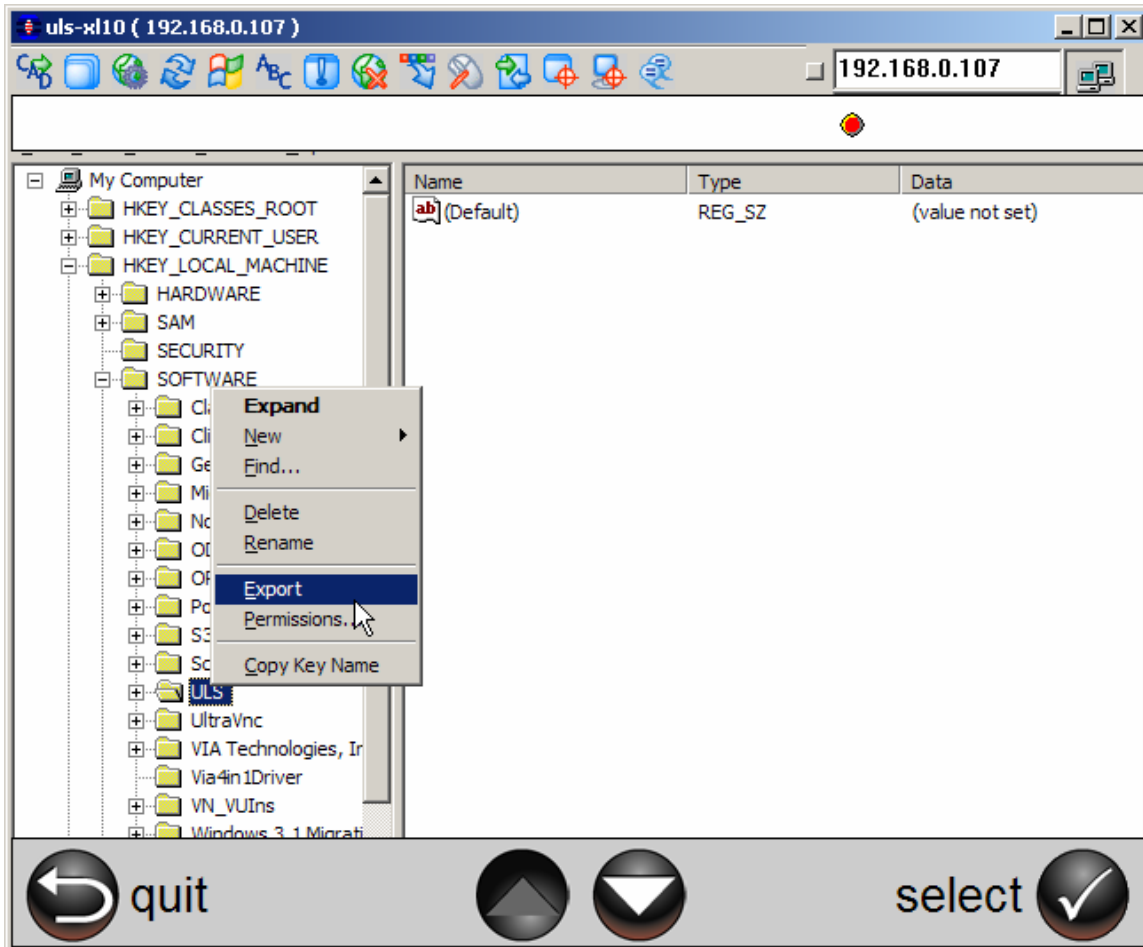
uls-xl10 ( 192.168.0.107 )

192.168.0.107

My Computer
HKEY_CLASSES_ROOT
HKEY_CURRENT_USER
HKEY_LOCAL_MACHINE
HARDWARE
SAM
SECURITY
SOFTWARE
Cl
Cli
Ge
Mi
No
OD
OP
Po
S3
Sc
ULS
UltraVnc
VIA Technologies, Ir
Via4in1Driver
VN_VUIns
Windows 3.1 Migrati

Expand
New
Find...
Delete
Rename
Export
Permissions...
Copy Key Name

| Name | Type | Data |
|---|---|---|
| (Default) | REG_SZ | (value not set) |

quit
select